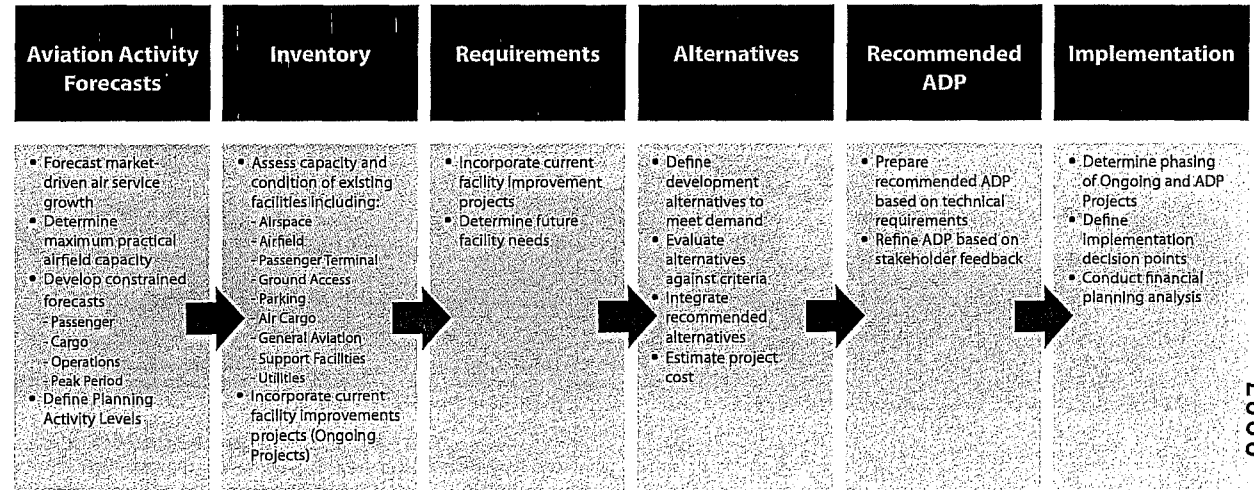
Aviation Activity Forecasts

• Forecast market-driven air service growth
• Determine maximum practical airfield capacity
• Develop constrained forecasts
- Passenger
- Cargo
- Operations
- Peak Period
• Define Planning Activity Levels

Inventory

• Assess capacity and condition of existing facilities including:
- Airspace
- Airfield
- Passenger Terminal
- Ground Access
- Parking
- Air Cargo
- General Aviation
- Support Facilities
- Utilities
• Incorporate current facility improvements projects (Ongoing Projects)

Requirements

• Incorporate current facility improvement projects
• Determine future facility needs

Alternatives

• Define development alternatives to meet demand
• Evaluate alternatives against criteria
• Integrate recommended alternatives
• Estimate project cost

Recommended ADP

• Prepare recommended ADP based on technical requirements
• Refine ADP based on stakeholder feedback

Implementation

• Determine phasing of Ongoing and ADP Projects
• Define implementation decision points
• Conduct financial planning analysis

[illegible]